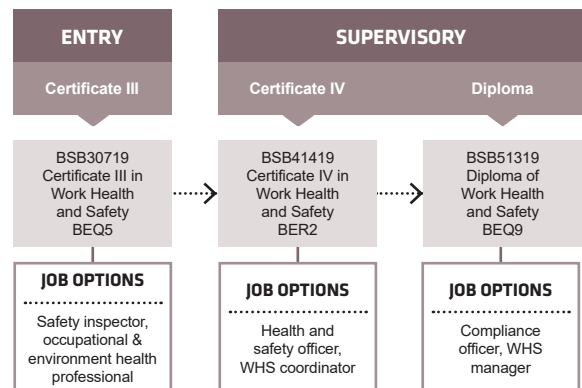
ENTRY

Certificate III

SUPERVISORY

Certificate IV

Diploma

BSB30719 Certificate III in Work Health and Safety BEQ5

BSB41419 Certificate IV in Work Health and Safety BER2

BSB51319 Diploma of Work Health and Safety BEQ9

JOB OPTIONS

Safety inspector, occupational & environment health professional

JOB OPTIONS

Health and safety officer, WHS coordinator

JOB OPTIONS

Compliance officer, WHS manager